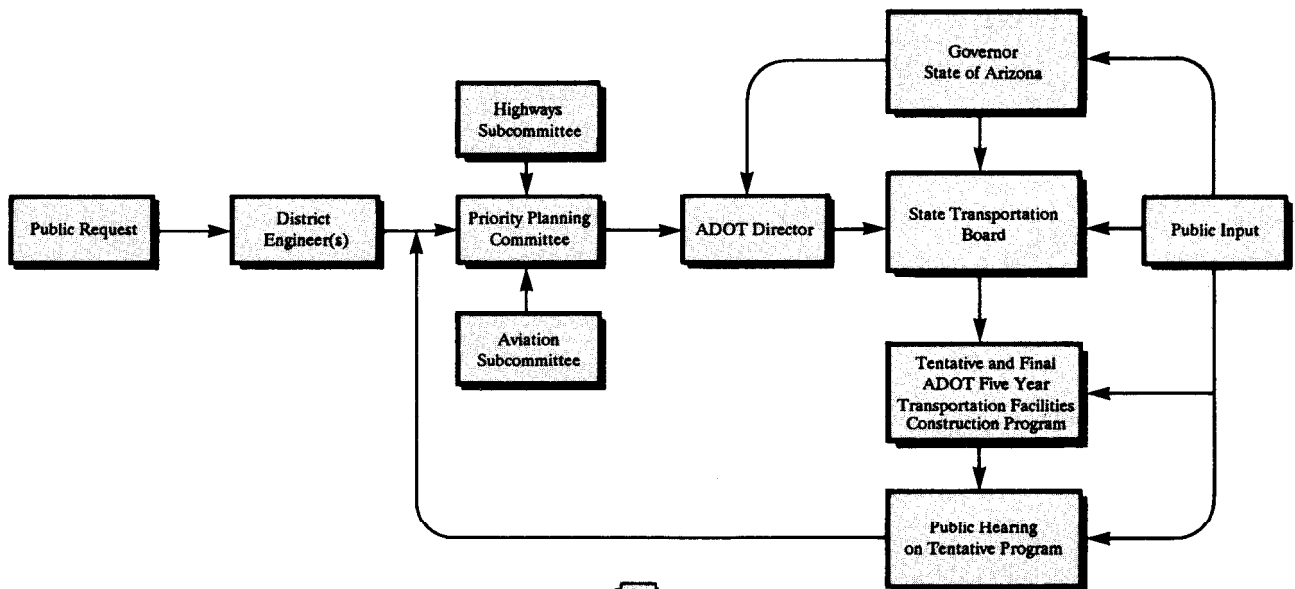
Governor
State of Arizona

Highways
Subcommittee

Public Request

District
Engineer(s)

Priority Planning
Committee

ADOT Director

State Transportation
Board

Public Input

Aviation
Subcommittee

Tentative and Final
ADOT Five Year
Transportation Facilities
Construction Program

Public Hearing
on Tentative Program